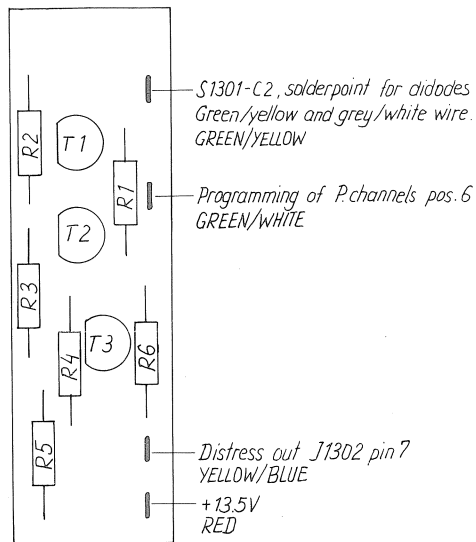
R2
T1
R1
T2
R3
R4
T3
R6
R5

S1301-C2, solderpoint for didodes Green/yellow and grey/white wire. GREEN/YELLOW

Programming of P.channels pos. 6 GREEN/WHITE

Distress out J1302 pin 7 YELLOW/BLUE

+13.5V RED